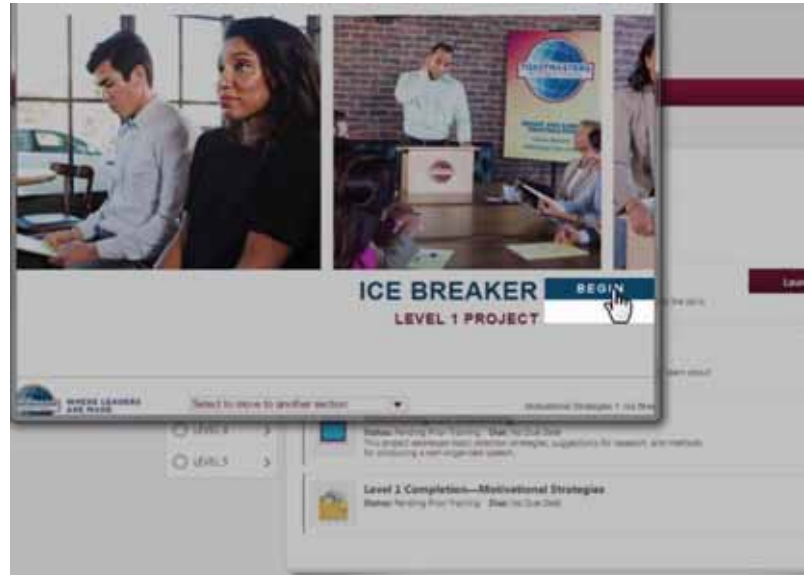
ICE BREAKER
BEGIN
LEVEL 1 PROJECT

WHERE LEADERS ARE MADE

Select to move to another section

Motivational Strategies 1: Ice Bre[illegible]

LEVEL 4
LEVEL 5

Status: Pending Prior Training Due: No Due Date
This project addresses basic attention strategies, suggestions for research, and methods for producing a well-organized speech.

Level 1 Completion—Motivational Strategies
Status: Pending Prior Training Due: No Due Date

Lau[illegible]